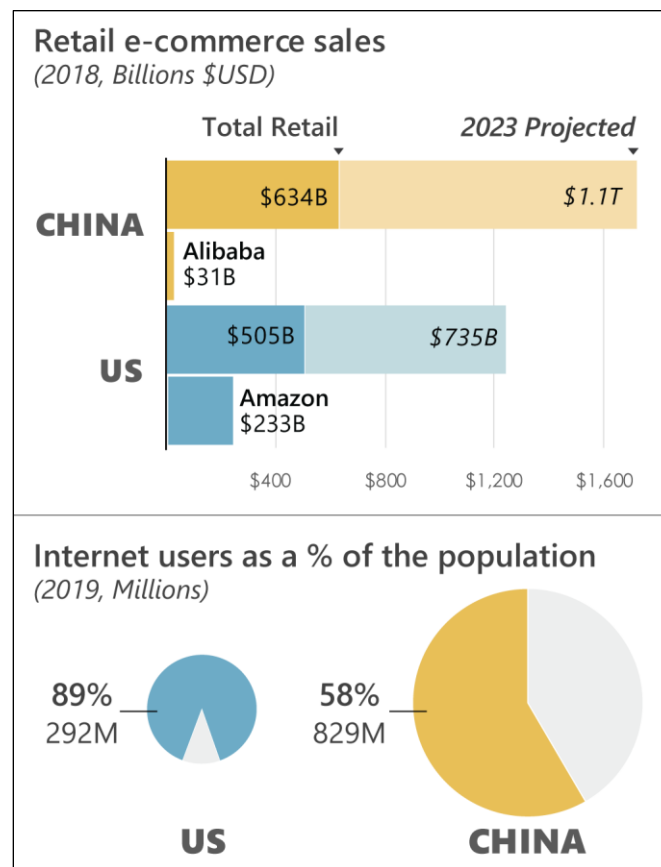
Retail e-commerce sales
(2018, Billions $USD)

Total Retail

2023 Projected

CHINA

$634B

$1.1T

Alibaba
$31B

US

$505B

$735B

Amazon
$233B

$400 $800 $1,200 $1,600

Internet users as a % of the population
(2019, Millions)

89%
292M

US

58%
829M

CHINA